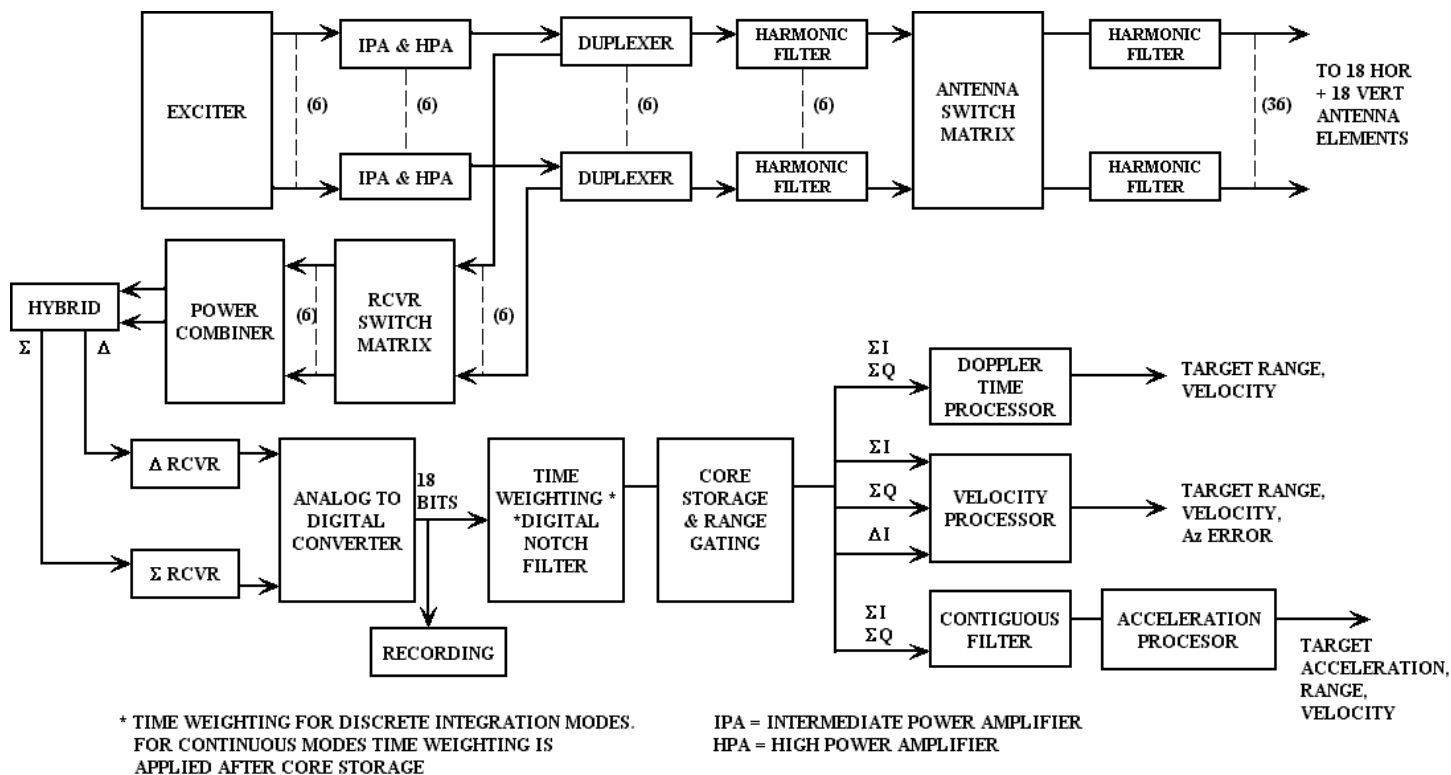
EXCITER

(6)

IPA & HPA

(6)

IPA & HPA

DUPLEXER

(6)

DUPLEXER

HARMONIC FILTER

(6)

HARMONIC FILTER

ANTENNA SWITCH MATRIX

HARMONIC FILTER

(36)

HARMONIC FILTER

TO 18 HOR + 18 VERT ANTENNA ELEMENTS

HYBRID

Σ

Δ

POWER COMBINER

(6)

RCVR SWITCH MATRIX

(6)

Δ RCVR

Σ RCVR

ANALOG TO DIGITAL CONVERTER

18 BITS

RECORDING

TIME WEIGHTING * *DIGITAL NOTCH FILTER

CORE STORAGE & RANGE GATING

ΣI
ΣQ

DOPPLER TIME PROCESSOR

TARGET RANGE, VELOCITY

ΣI

ΣQ

ΔI

VELOCITY PROCESSOR

TARGET RANGE, VELOCITY, Az ERROR

ΣI
ΣQ

CONTIGUOUS FILTER

ACCELERATION PROCESOR

TARGET ACCELERATION, RANGE, VELOCITY

* TIME WEIGHTING FOR DISCRETE INTEGRATION MODES. FOR CONTINUOUS MODES TIME WEIGHTING IS APPLIED AFTER CORE STORAGE

IPA = INTERMEDIATE POWER AMPLIFIER
HPA = HIGH POWER AMPLIFIER